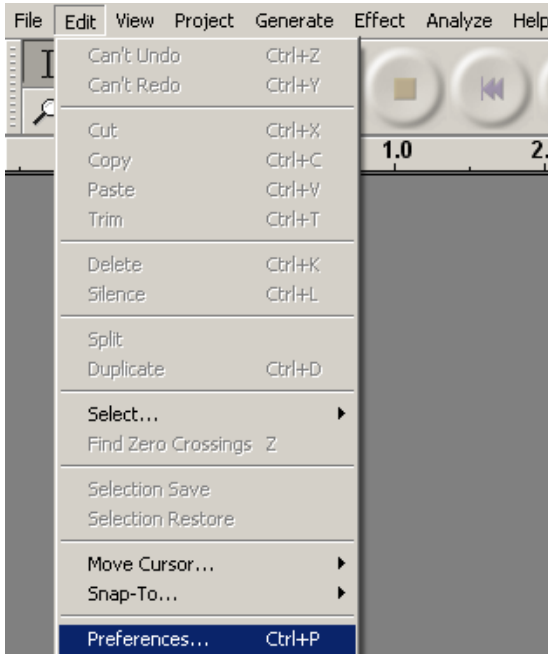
File Edit View Project Generate Effect Analyze Help

Can't Undo Ctrl+Z
Can't Redo Ctrl+Y

Cut Ctrl+X
Copy Ctrl+C
Paste Ctrl+V
Trim Ctrl+T

Delete Ctrl+K
Silence Ctrl+L

Split
Duplicate Ctrl+D

Select...
Find Zero Crossings Z

Selection Save
Selection Restore

Move Cursor...
Snap-To...

Preferences... Ctrl+P

1.0
2.